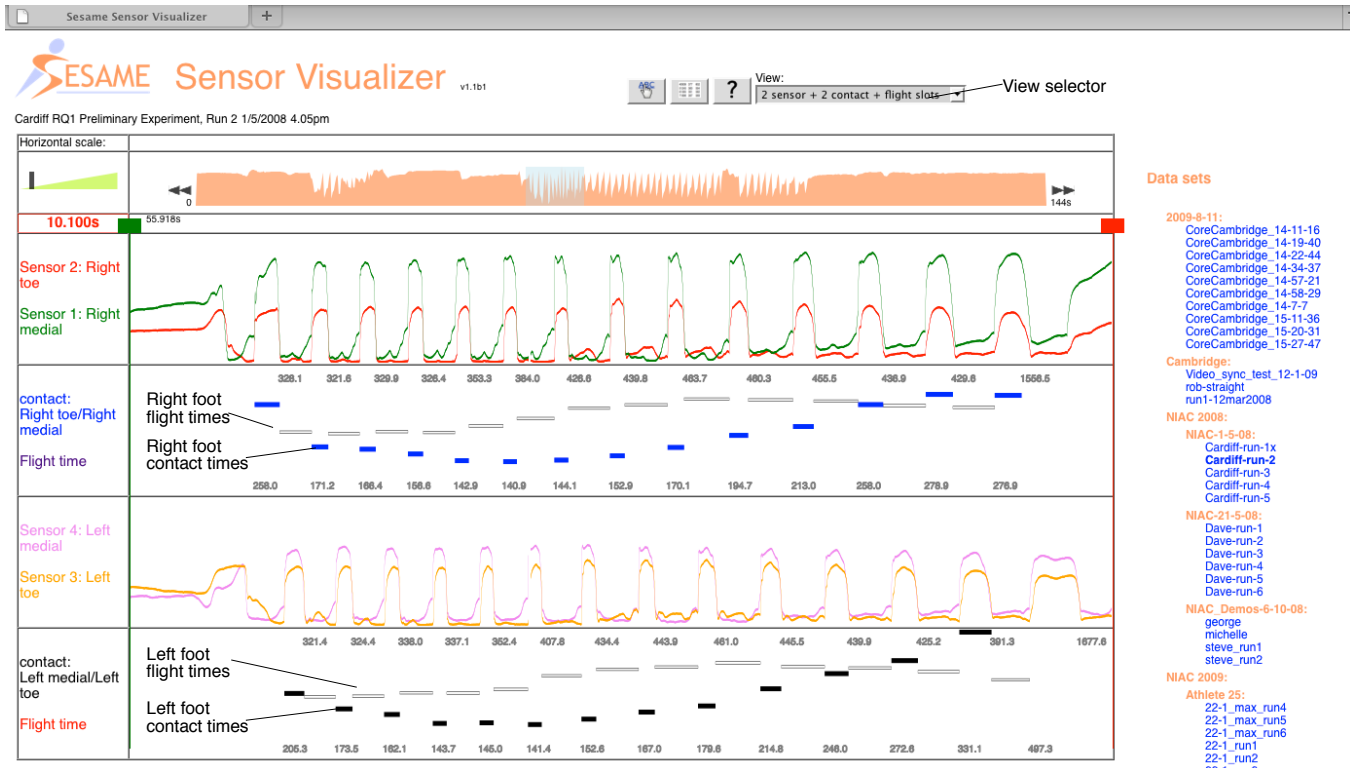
Sesame Sensor Visualizer

SESAME Sensor Visualizer v1.1b1

View:
2 sensor + 2 contact + flight slots
View selector

?

Cardiff RQ1 Preliminary Experiment, Run 2 1/5/2008 4.05pm

Horizontal scale:

0
144s

10.100s
55.918s

Sensor 2: Right toe
Sensor 1: Right medial

328.1 321.6 329.9 326.4 353.3 384.0 426.6 439.8 463.7 460.3 455.5 436.9 429.6 1558.5

contact: Right toe/Right medial
Flight time

Right foot flight times
Right foot contact times

258.0 171.2 166.4 156.6 142.9 140.9 144.1 152.9 170.1 194.7 213.0 258.0 278.9 276.9

Sensor 4: Left medial
Sensor 3: Left toe

321.4 324.4 338.0 337.1 362.4 407.8 434.4 443.9 461.0 445.5 439.9 425.2 391.3 1677.6

contact: Left medial/Left toe
Flight time

Left foot flight times
Left foot contact times

205.3 173.5 162.1 143.7 145.0 141.4 152.6 167.0 179.6 214.8 246.0 272.6 331.1 497.3

Data sets

2009-8-11:
CoreCambridge_14-11-16
CoreCambridge_14-19-40
CoreCambridge_14-22-44
CoreCambridge_14-34-37
CoreCambridge_14-57-21
CoreCambridge_14-58-29
CoreCambridge_14-7-7
CoreCambridge_15-11-36
CoreCambridge_15-20-31
CoreCambridge_15-27-47
Cambridge:
Video_sync_test_12-1-09
rob-straight
run1-12mar2008
NIAC 2008:
NIAC-1-5-08:
Cardiff-run-1x
Cardiff-run-2
Cardiff-run-3
Cardiff-run-4
Cardiff-run-5
NIAC-21-5-08:
Dave-run-1
Dave-run-2
Dave-run-3
Dave-run-4
Dave-run-5
Dave-run-6
NIAC_Demos-6-10-08:
george
michelle
steve_run1
steve_run2
NIAC 2009:
Athlete 25:
22-1_max_run4
22-1_max_run5
22-1_max_run6
22-1_run1
22-1_run2